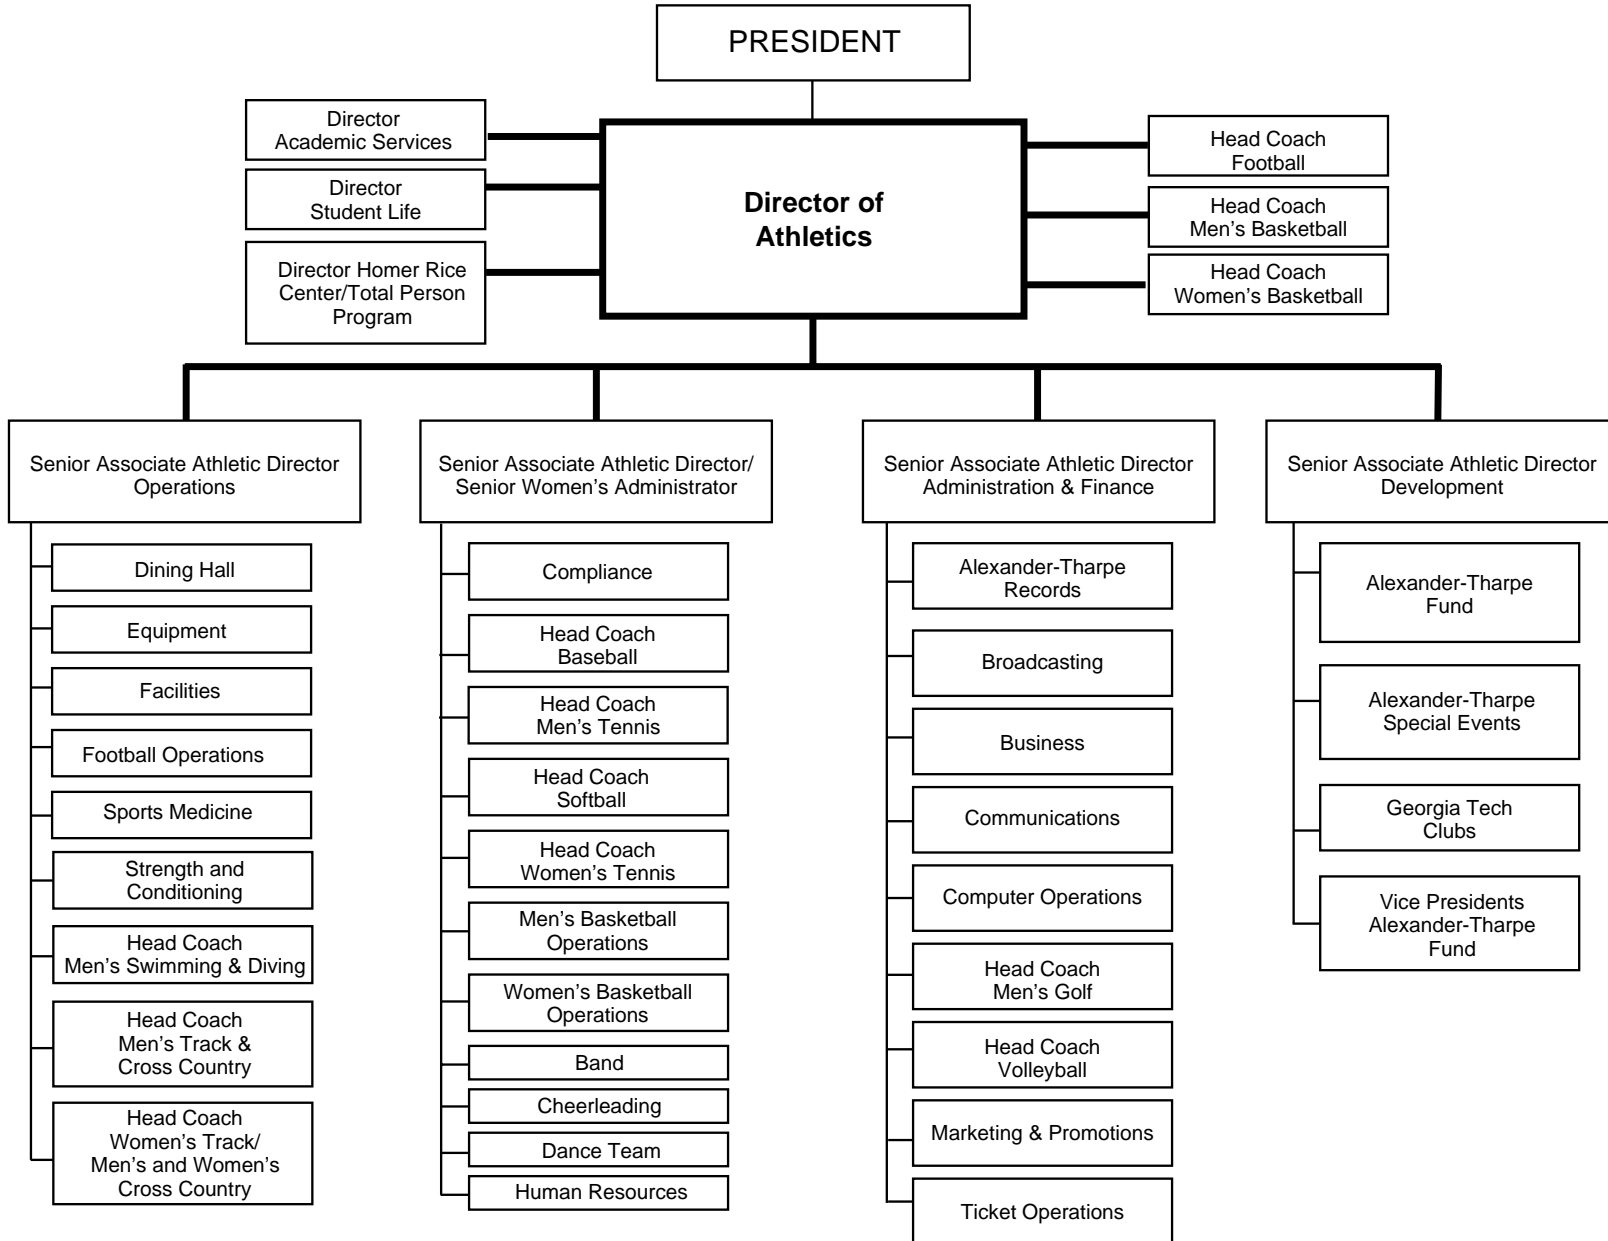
PRESIDENT

Director
Academic Services

Director
Student Life

Director Homer Rice
Center/Total Person
Program

Director of
Athletics

Head Coach
Football

Head Coach
Men's Basketball

Head Coach
Women's Basketball

Senior Associate Athletic Director
Operations

Dining Hall

Equipment

Facilities

Football Operations

Sports Medicine

Strength and
Conditioning

Head Coach
Men's Swimming & Diving

Head Coach
Men's Track &
Cross Country

Head Coach
Women's Track/
Men's and Women's
Cross Country

Senior Associate Athletic Director/
Senior Women's Administrator

Compliance

Head Coach
Baseball

Head Coach
Men's Tennis

Head Coach
Softball

Head Coach
Women's Tennis

Men's Basketball
Operations

Women's Basketball
Operations

Band

Cheerleading

Dance Team

Human Resources

Senior Associate Athletic Director
Administration & Finance

Alexander-Tharpe
Records

Broadcasting

Business

Communications

Computer Operations

Head Coach
Men's Golf

Head Coach
Volleyball

Marketing & Promotions

Ticket Operations

Senior Associate Athletic Director
Development

Alexander-Tharpe
Fund

Alexander-Tharpe
Special Events

Georgia Tech
Clubs

Vice Presidents
Alexander-Tharpe
Fund